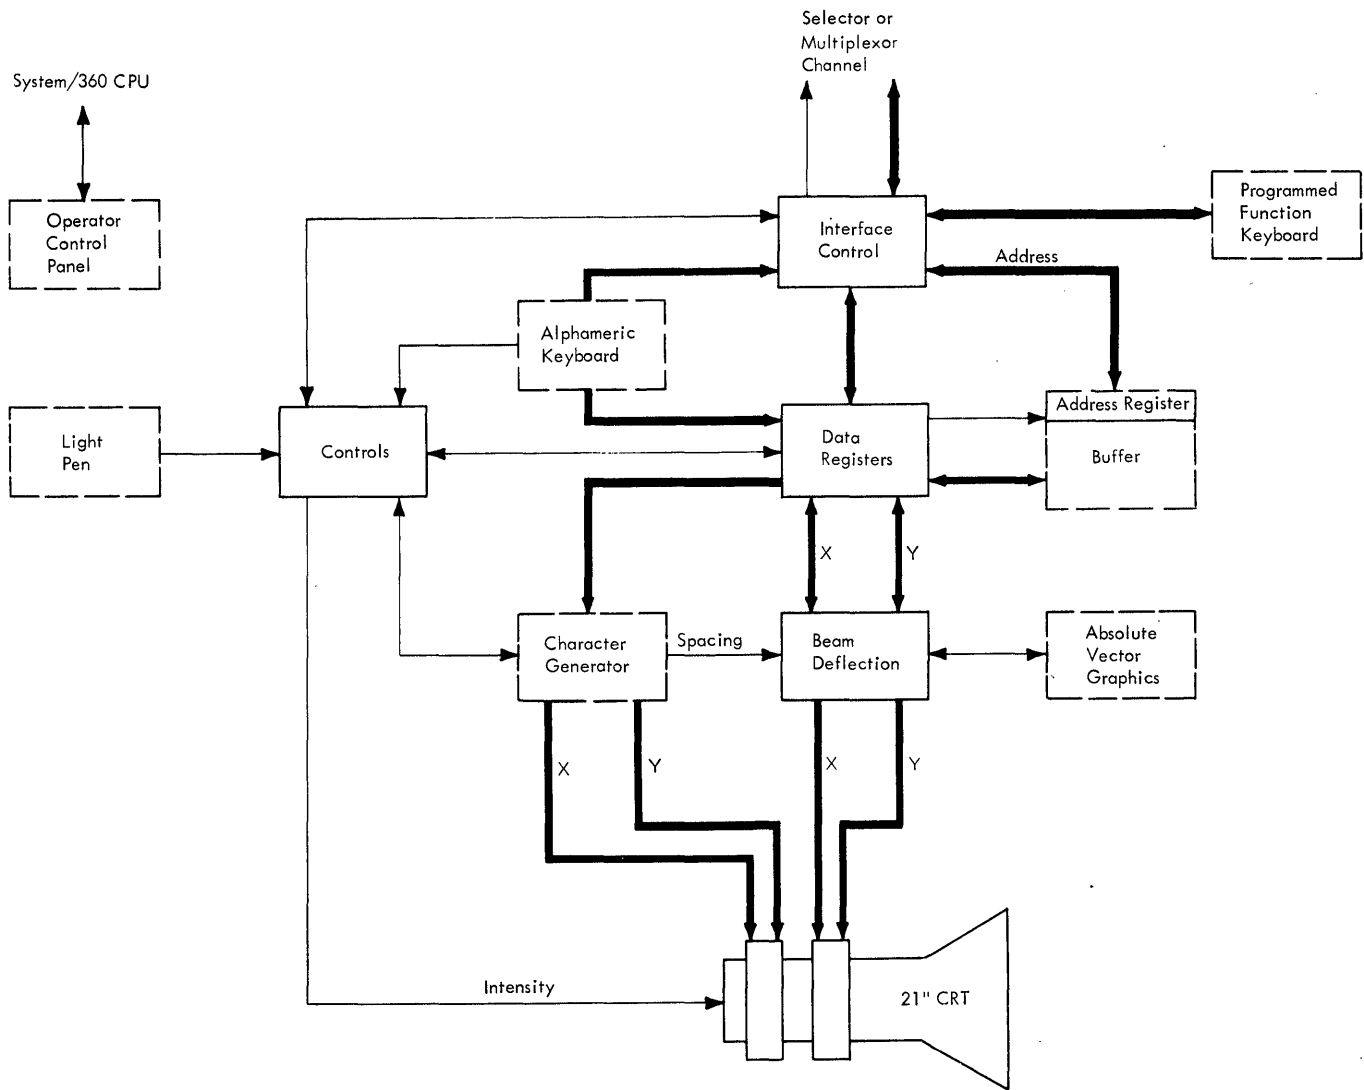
Selector or Multiplexor Channel

System/360 CPU

Operator Control Panel

Interface Control

Programmed Function Keyboard

Address

Alphameric Keyboard

Light Pen

Controls

Data Registers

Address Register

Buffer

X

Y

Character Generator

Spacing

Beam Deflection

Absolute Vector Graphics

X

Y

X

Y

Intensity

21" CRT